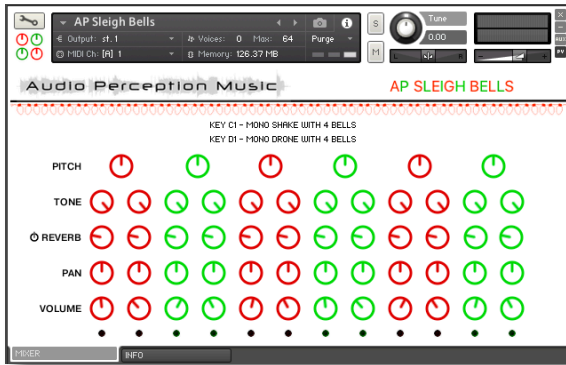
AP Sleigh Bells
Output: st. 1
Voices: 0 Max: 64
Purge
MIDI Ch: [A] 1
Memory: 126.37 MB
S
M
Tune
0.00
L R
Audio Perception Music
AP SLEIGH BELLS
KEY C1 - MONO SHAKE WITH 4 BELLS
KEY D1 - MONO DRONE WITH 4 BELLS
PITCH
TONE
REVERB
PAN
VOLUME
MIXER
INFO